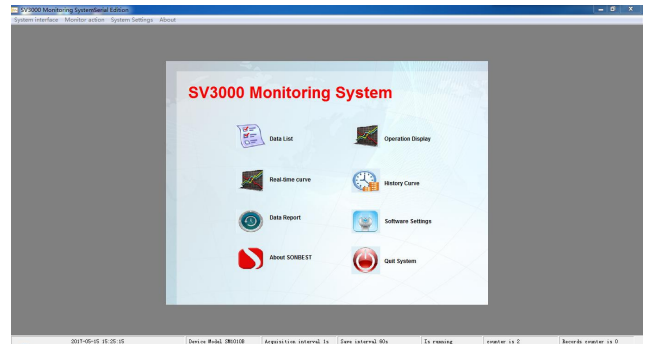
SV3000 Monitoring SystemSerial Edition

System interface Monitor action System Settings About

SV3000 Monitoring System

Data List

Operation Display

Real-time curve

History Curve

Data Report

Software Settings

About SONBEST

Quit System

2017-05-15 15:25:15 | Device Model SM6010B | Acquisition interval 1s | Save interval 60s | Is running | counter is 2 | Records counter is 0